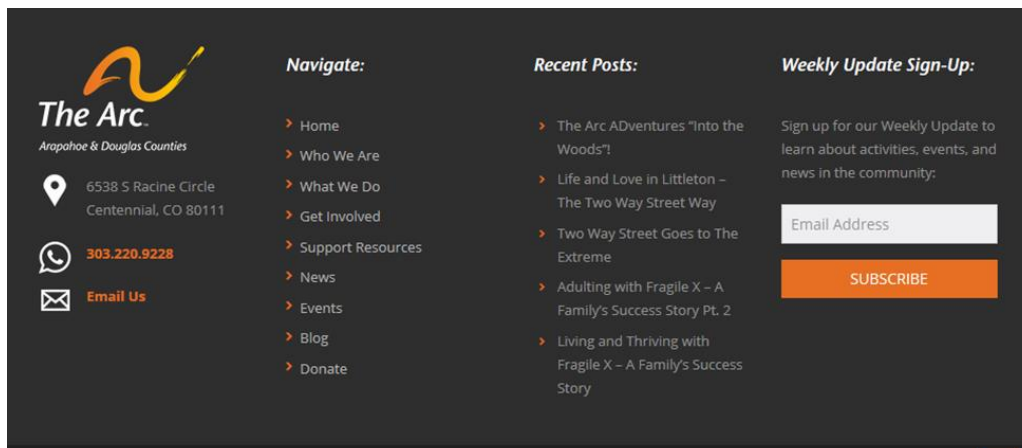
The Arc.
Arapahoe & Douglas Counties

6538 S Racine Circle
Centennial, CO 80111

303.220.9228

Email Us

Navigate:

Home
Who We Are
What We Do
Get Involved
Support Resources
News
Events
Blog
Donate

Recent Posts:

The Arc ADventures "Into the Woods"!
Life and Love in Littleton – The Two Way Street Way
Two Way Street Goes to The Extreme
Adulting with Fragile X – A Family's Success Story Pt. 2
Living and Thriving with Fragile X – A Family's Success Story

Weekly Update Sign-Up:

Sign up for our Weekly Update to learn about activities, events, and news in the community:

Email Address

SUBSCRIBE